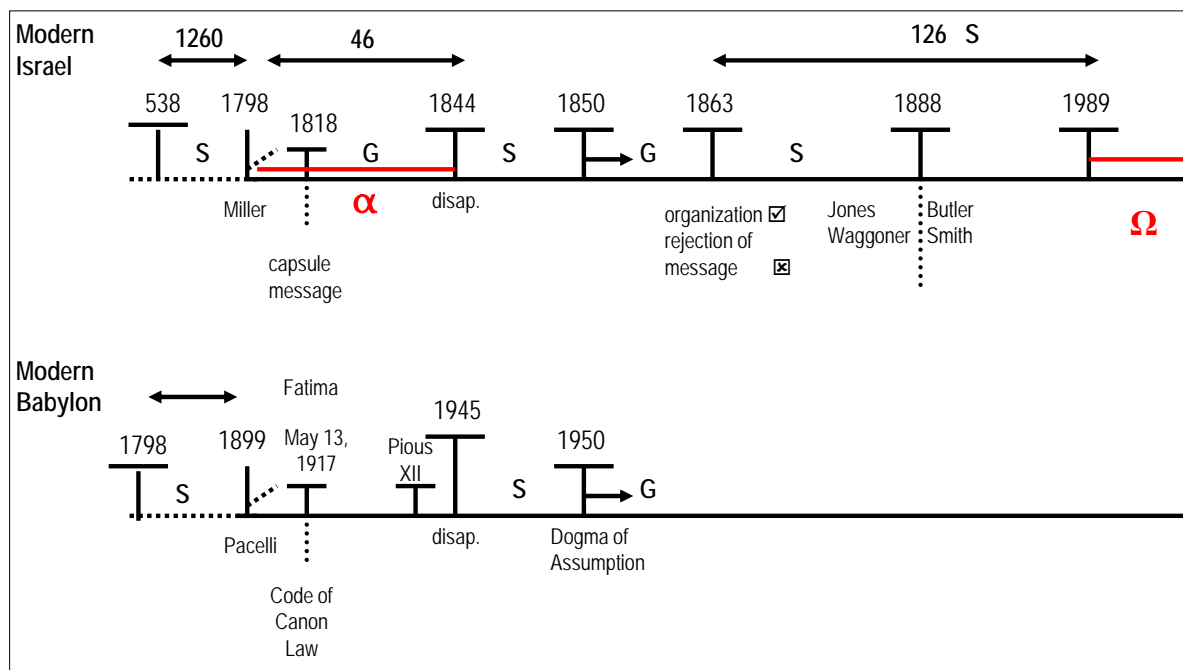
Modern Israel

1260
46
126 S

538
1798
1818
1844
1850
1863
1888
1989

S
G
S
G
S

Miller
$\alpha$
disap.
organization ☑
rejection of message ☒
Jones
Waggoner
Butler
Smith
$\Omega$

capsule message

Modern Babylon

Fatima
1945
1798
1899
May 13, 1917
Pious XII
1950

S
S
G

Pacelli
disap.
Dogma of Assumption

Code of Canon Law